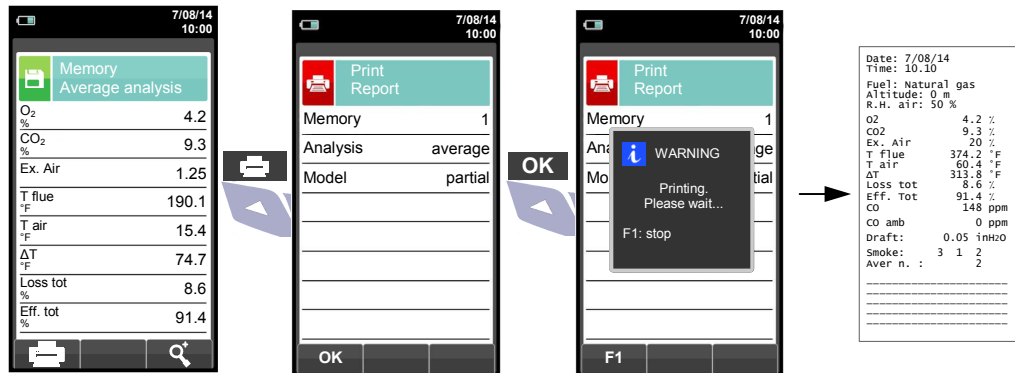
7/08/14
10:00

Memory
Average analysis

| | |
|---|---|
| $O_2$ % | 4.2 |
| $CO_2$ % | 9.3 |
| Ex. Air | 1.25 |
| T flue °F | 190.1 |
| T air °F | 15.4 |
| ΔT °F | 74.7 |
| Loss tot % | 8.6 |
| Eff. tot % | 91.4 |

7/08/14
10:00

Print
Report

| | |
|---|---|
| Memory | 1 |
| Analysis | average |
| Model | partial |

OK

OK

7/08/14
10:00

Print
Report

Memory 1
Ana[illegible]ge
Mo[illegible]tial

WARNING

Printing.
Please wait...

F1: stop

F1

Date: 7/08/14
Time: 10.10

Fuel: Natural gas
Altitude: 0 m
R.H. air: 50 %

| | | |
|---|---|---|
| O2 | 4.2 | % |
| CO2 | 9.3 | % |
| Ex. Air | 20 | % |
| T flue | 374.2 | °F |
| T air | 60.4 | °F |
| ΔT | 313.8 | °F |
| Loss tot | 8.6 | % |
| Eff. Tot | 91.4 | % |
| CO | 148 | ppm |
| CO amb | 0 | ppm |
| Draft: | 0.05 | inH2O |

Smoke: 3 1 2
Aver n. : 2